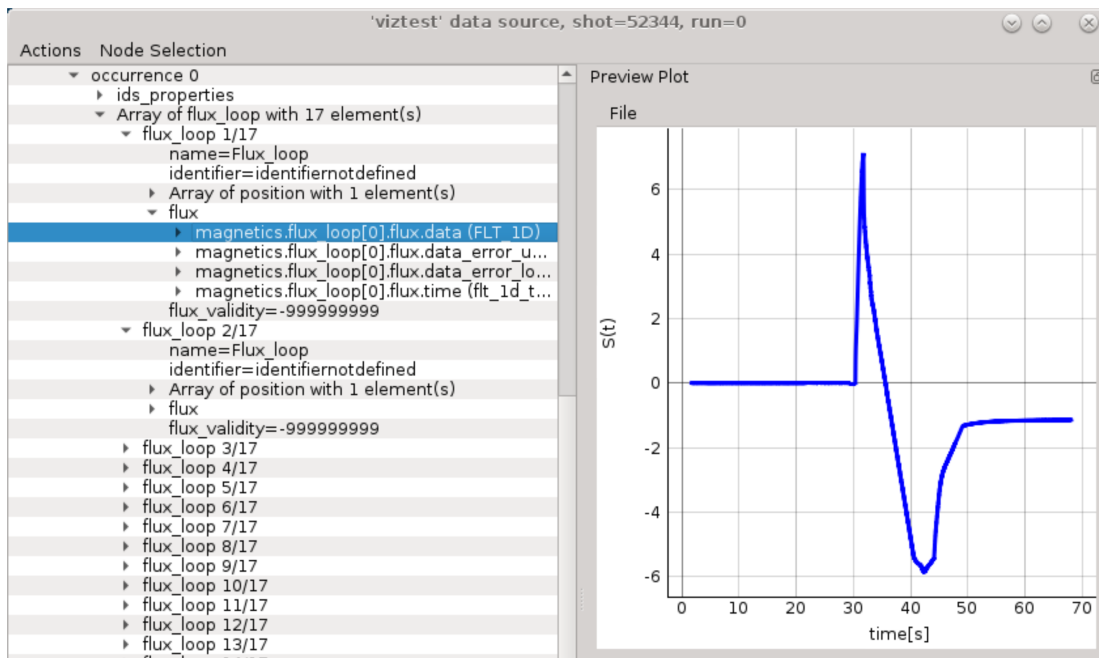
'viztest' data source, shot=52344, run=0

Actions Node Selection

occurrence 0
ids_properties
Array of flux_loop with 17 element(s)
flux_loop 1/17
name=Flux_loop
identifier=identifiernotdefined
Array of position with 1 element(s)
flux
magnetics.flux_loop[0].flux.data (FLT_1D)
magnetics.flux_loop[0].flux.data_error_u...
magnetics.flux_loop[0].flux.data_error_lo...
magnetics.flux_loop[0].flux.time (flt_1d_t...
flux_validity=-999999999
flux_loop 2/17
name=Flux_loop
identifier=identifiernotdefined
Array of position with 1 element(s)
flux
flux_validity=-999999999
flux_loop 3/17
flux_loop 4/17
flux_loop 5/17
flux_loop 6/17
flux_loop 7/17
flux_loop 8/17
flux_loop 9/17
flux_loop 10/17
flux_loop 11/17
flux_loop 12/17
flux_loop 13/17

Preview Plot

File

S(t)

6
4
2
0
-2
-4
-6

0 10 20 30 40 50 60 70

time[s]